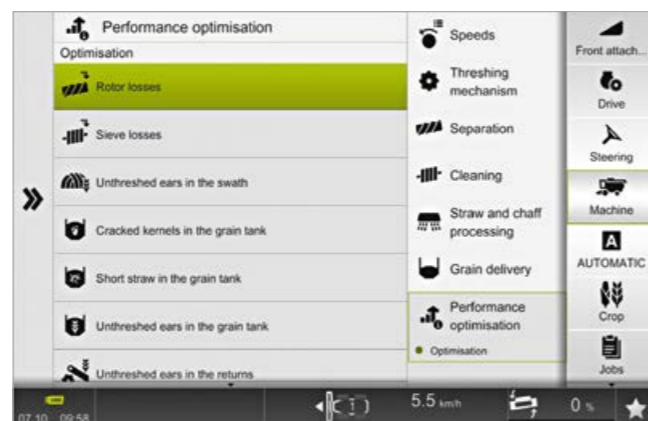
Performance optimisation

Optimisation

Rotor losses

Sieve losses

Unthreshed ears in the swath

Cracked kernels in the grain tank

Short straw in the grain tank

Unthreshed ears in the grain tank

Unthreshed ears in the returns

Speeds

Threshing mechanism

Separation

Cleaning

Straw and chaff processing

Grain delivery

Performance optimisation

Optimisation

Front attach...

Drive

Steering

Machine

A

AUTOMATIC

Crop

Jobs

07.10 09:58

5.5 km/h

0 %